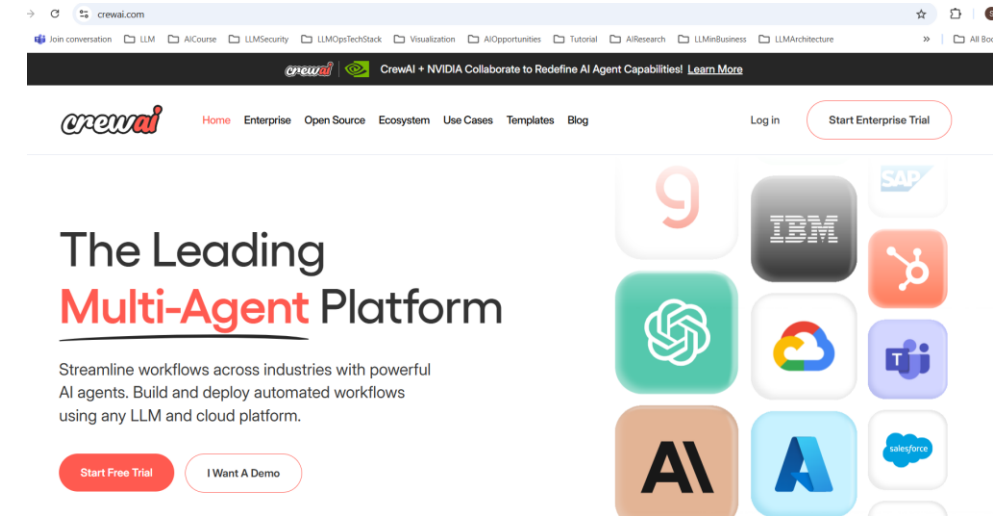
crewai.com

Join conversation LLM AICourse LLMSecurity LLMOpsTechStack Visualization AIOpportunities Tutorial AIResearch LLMinBusiness LLMArchitecture All Boo

crewai CrewAI + NVIDIA Collaborate to Redefine AI Agent Capabilities! Learn More

crewai Home Enterprise Open Source Ecosystem Use Cases Templates Blog Log in Start Enterprise Trial

The Leading Multi-Agent Platform

Streamline workflows across industries with powerful AI agents. Build and deploy automated workflows using any LLM and cloud platform.

Start Free Trial I Want A Demo

9 SAP IBM AI salesforce